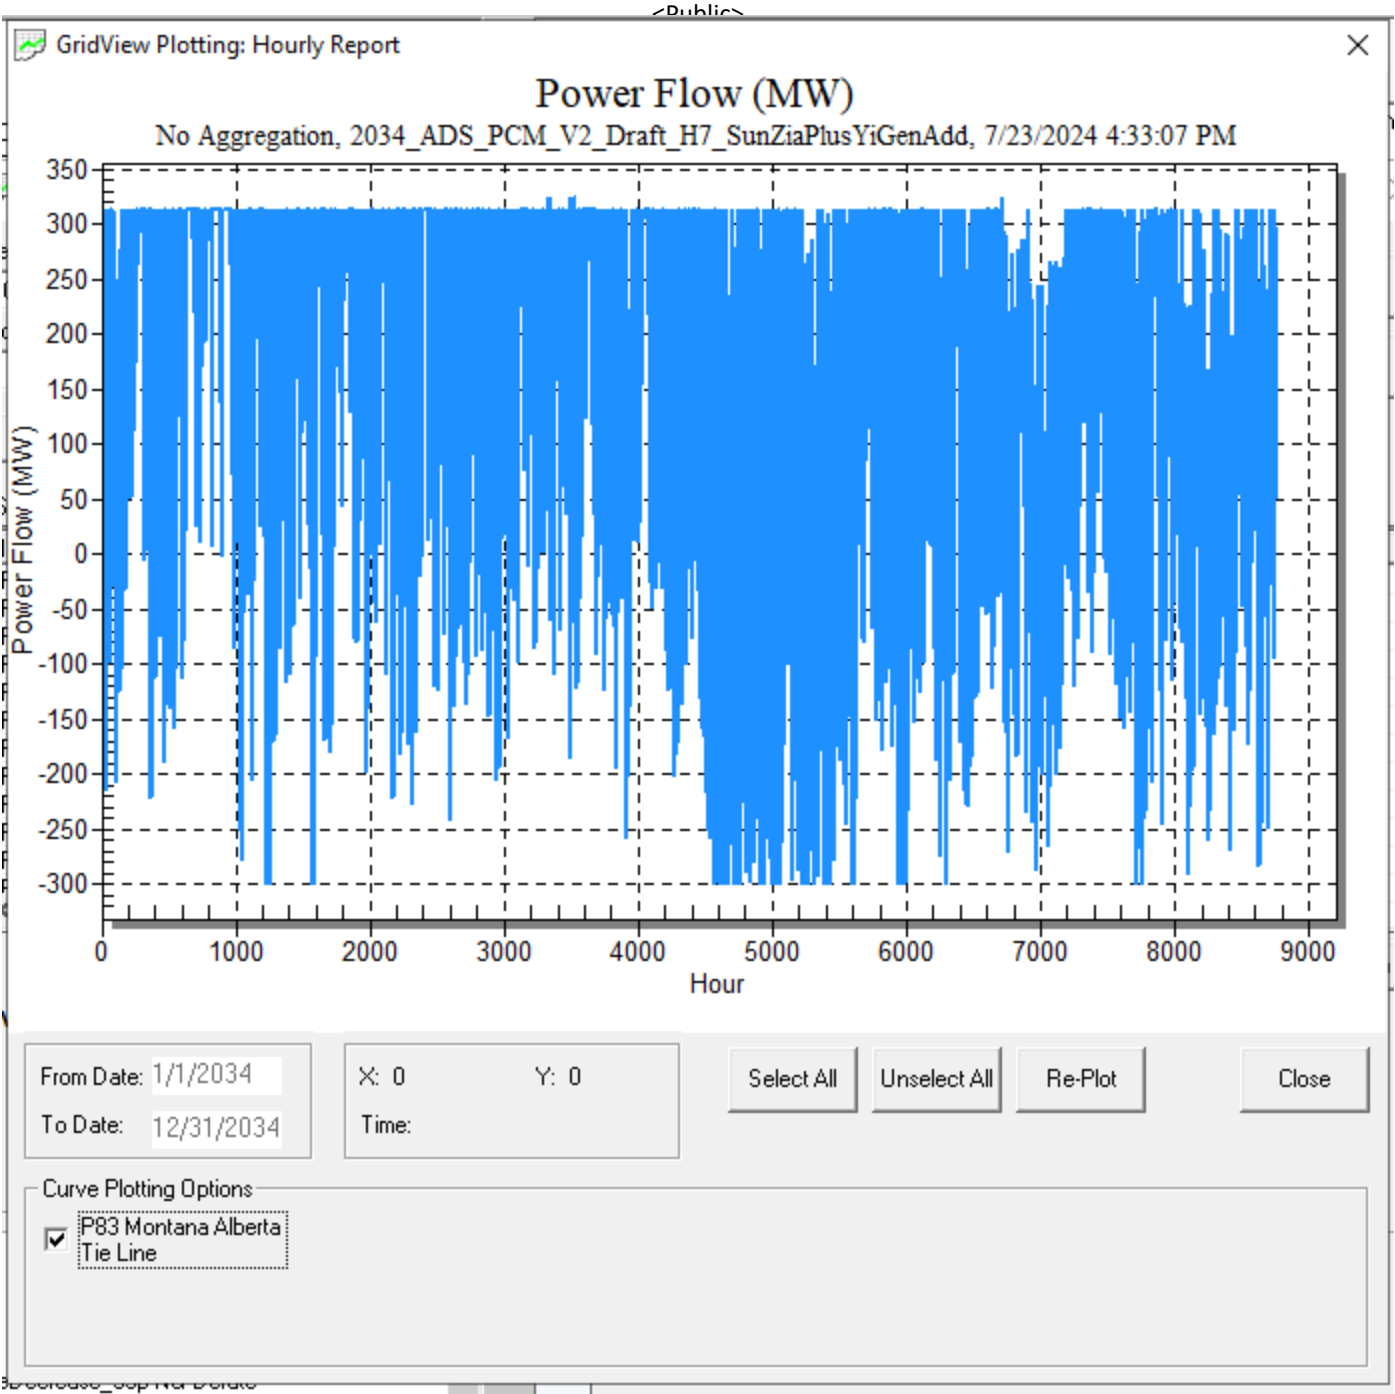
<Public>

GridView Plotting: Hourly Report

Power Flow (MW)

No Aggregation, 2034_ADS_PCM_V2_Draft_H7_SunZiaPlusYiGenAdd, 7/23/2024 4:33:07 PM

Power Flow (MW)

350
300
250
200
150
100
50
0
-50
-100
-150
-200
-250
-300

0 1000 2000 3000 4000 5000 6000 7000 8000 9000

Hour

From Date: 1/1/2034
To Date: 12/31/2034

X: 0 Y: 0
Time:

Select All
Unselect All
Re-Plot
Close

Curve Plotting Options

P83 Montana Alberta Tie Line

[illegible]